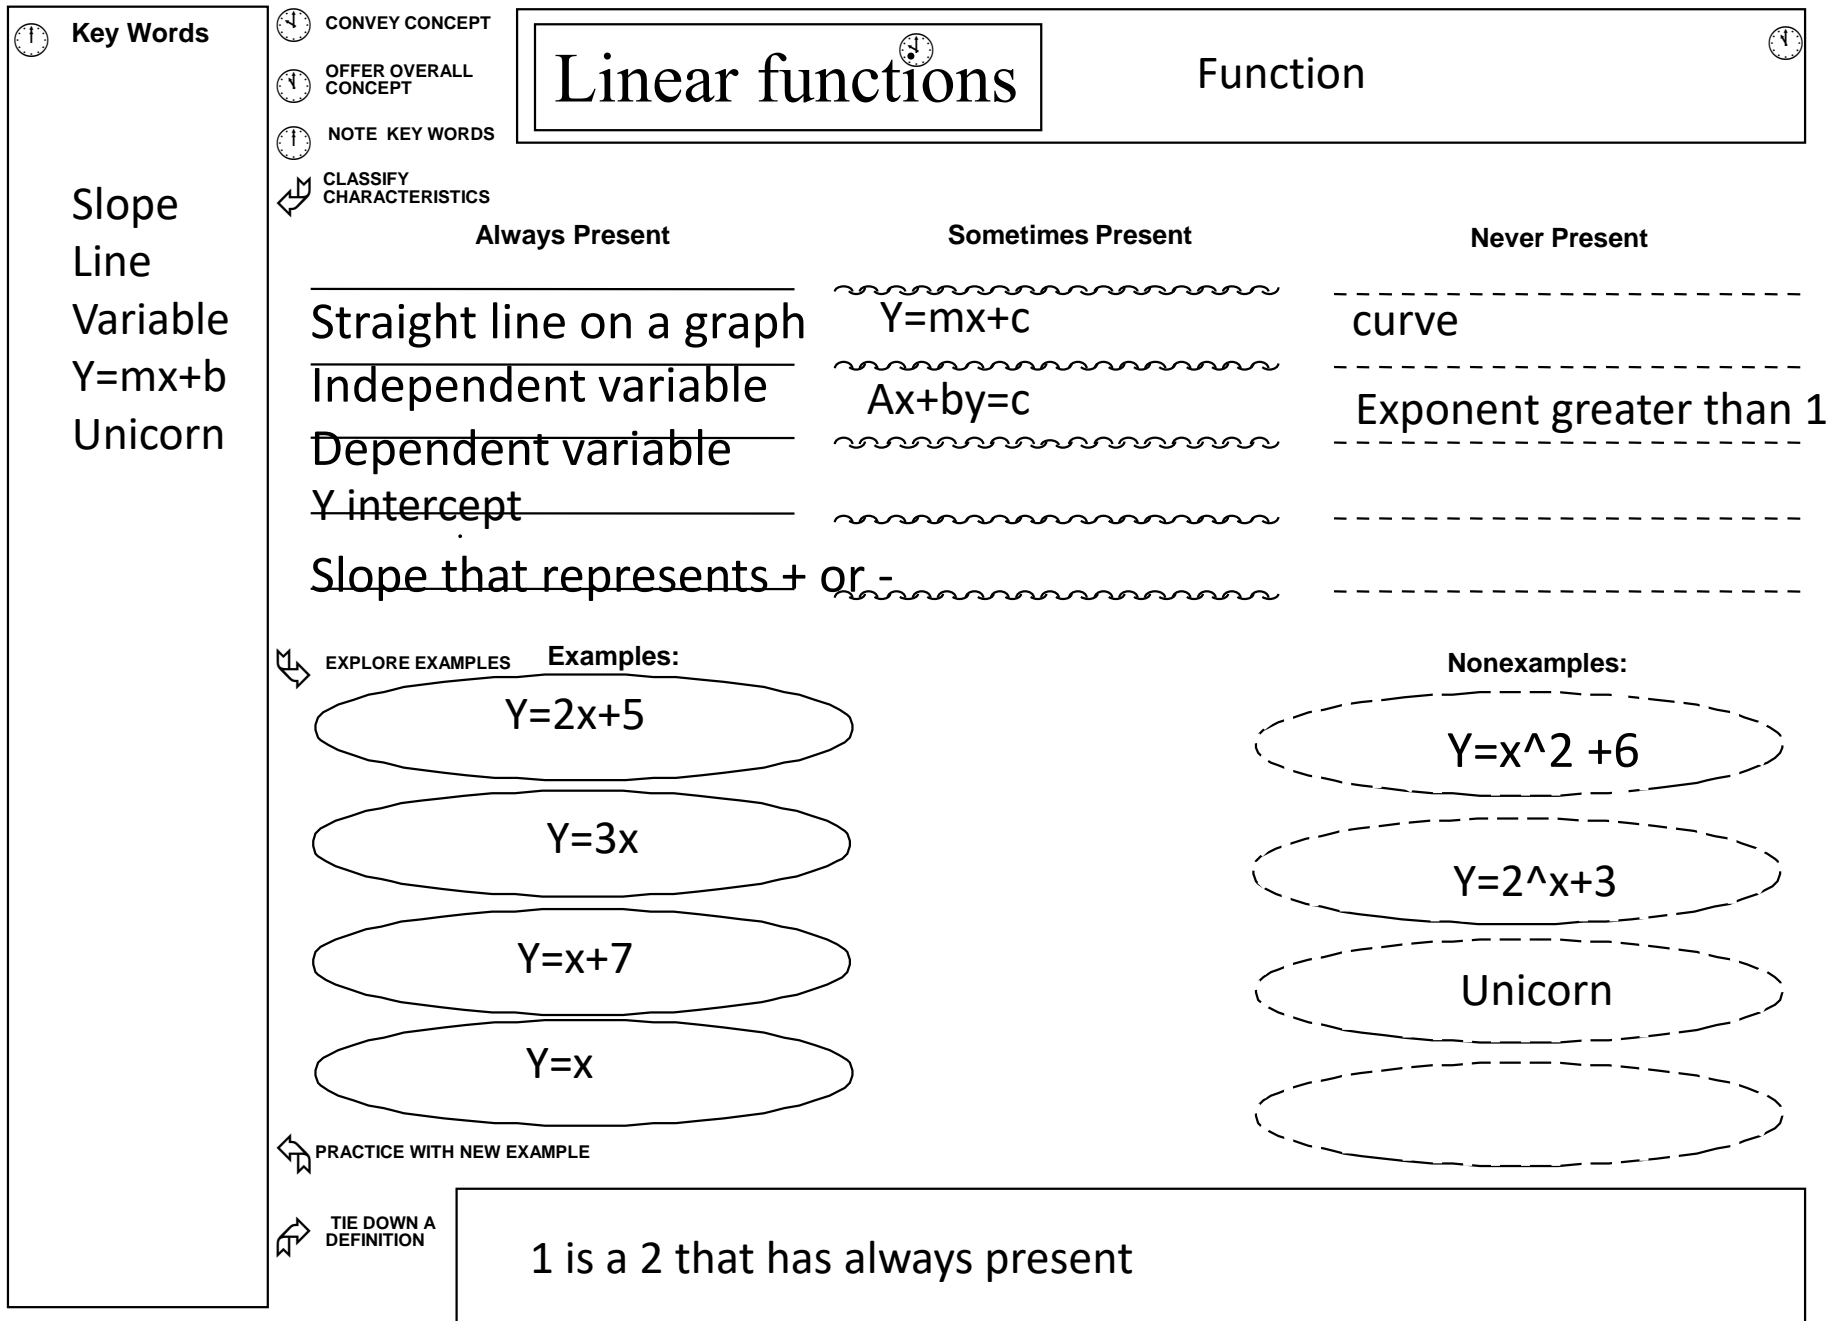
Key Words

Slope
Line
Variable
Y=mx+b
Unicorn

CONVEY CONCEPT

OFFER OVERALL CONCEPT

NOTE KEY WORDS

Linear functions

Function

CLASSIFY CHARACTERISTICS

| Always Present | Sometimes Present | Never Present |
|---|---|---|
| Straight line on a graph | Y=mx+c | curve |
| Independent variable | Ax+by=c | Exponent greater than 1 |
| Dependent variable | | |
| Y intercept | | |
| Slope that represents + or - | | |

EXPLORE EXAMPLES

Examples:

Y=2x+5

Y=3x

Y=x+7

Y=x

Nonexamples:

Y=x^2 +6

Y=2^x+3

Unicorn

PRACTICE WITH NEW EXAMPLE

TIE DOWN A DEFINITION

1 is a 2 that has always present